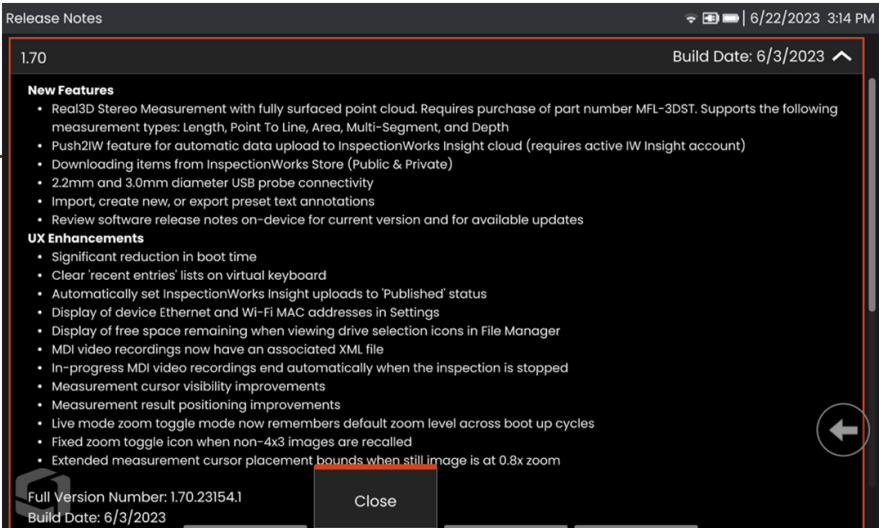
Release Notes

6/22/2023 3:14 PM

1.70

Build Date: 6/3/2023

New Features

- Real3D Stereo Measurement with fully surfaced point cloud. Requires purchase of part number MFL-3DST. Supports the following measurement types: Length, Point To Line, Area, Multi-Segment, and Depth
- Push2IW feature for automatic data upload to InspectionWorks Insight cloud (requires active IW Insight account)
- Downloading items from InspectionWorks Store (Public & Private)
- 2.2mm and 3.0mm diameter USB probe connectivity
- Import, create new, or export preset text annotations
- Review software release notes on-device for current version and for available updates

UX Enhancements

- Significant reduction in boot time
- Clear 'recent entries' lists on virtual keyboard
- Automatically set InspectionWorks Insight uploads to 'Published' status
- Display of device Ethernet and Wi-Fi MAC addresses in Settings
- Display of free space remaining when viewing drive selection icons in File Manager
- MDI video recordings now have an associated XML file
- In-progress MDI video recordings end automatically when the inspection is stopped
- Measurement cursor visibility improvements
- Measurement result positioning improvements
- Live mode zoom toggle mode now remembers default zoom level across boot up cycles
- Fixed zoom toggle icon when non-4x3 images are recalled
- Extended measurement cursor placement bounds when still image is at 0.8x zoom

Full Version Number: 1.70.23154.1
Build Date: 6/3/2023

Close